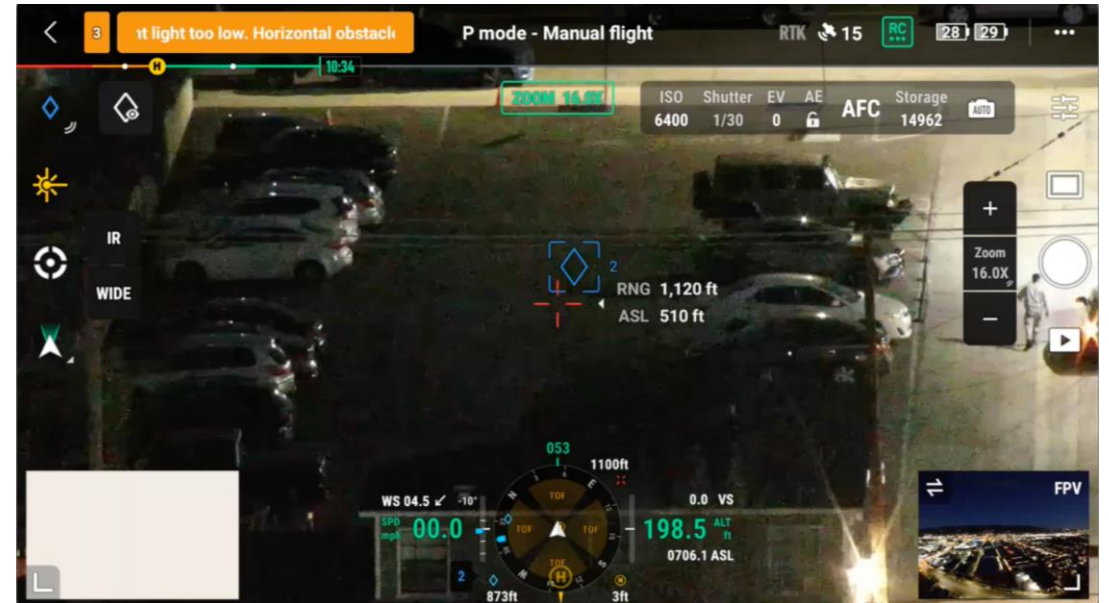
3 ıt light too low. Horizontal obstacl

P mode - Manual flight

RTK 15 RC 28 29 ...

H 10:34

ZOOM 16.0X

ISO 6400 Shutter 1/30 EV 0 AE AFC Storage 14962 AUTO

IR

WIDE

+

Zoom 16.0X

−

2

RNG 1,120 ft

ASL 510 ft

053

1100ft

WS 04.5 ↙ -10°

SPD mph 00.0

TOF TOF TOF TOF

N E S W

H

0.0 VS

198.5 ALT ft

0706.1 ASL

2

873ft

3ft

FPV